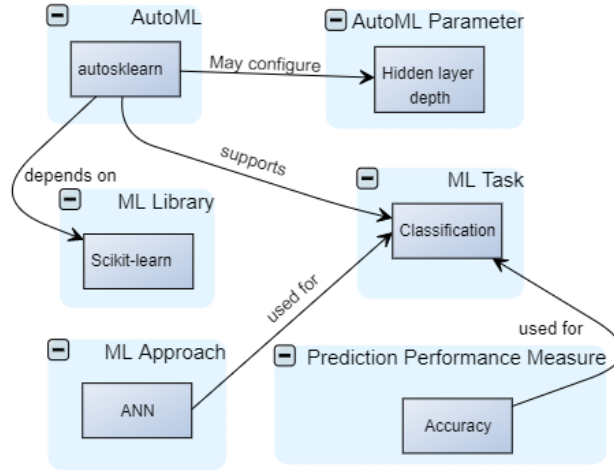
AutoML

autosklearn

May configure

AutoML Parameter

Hidden layer depth

supports

depends on

ML Task

ML Library

Classification

Scikit-learn

used for

used for

ML Approach

Prediction Performance Measure

ANN

Accuracy